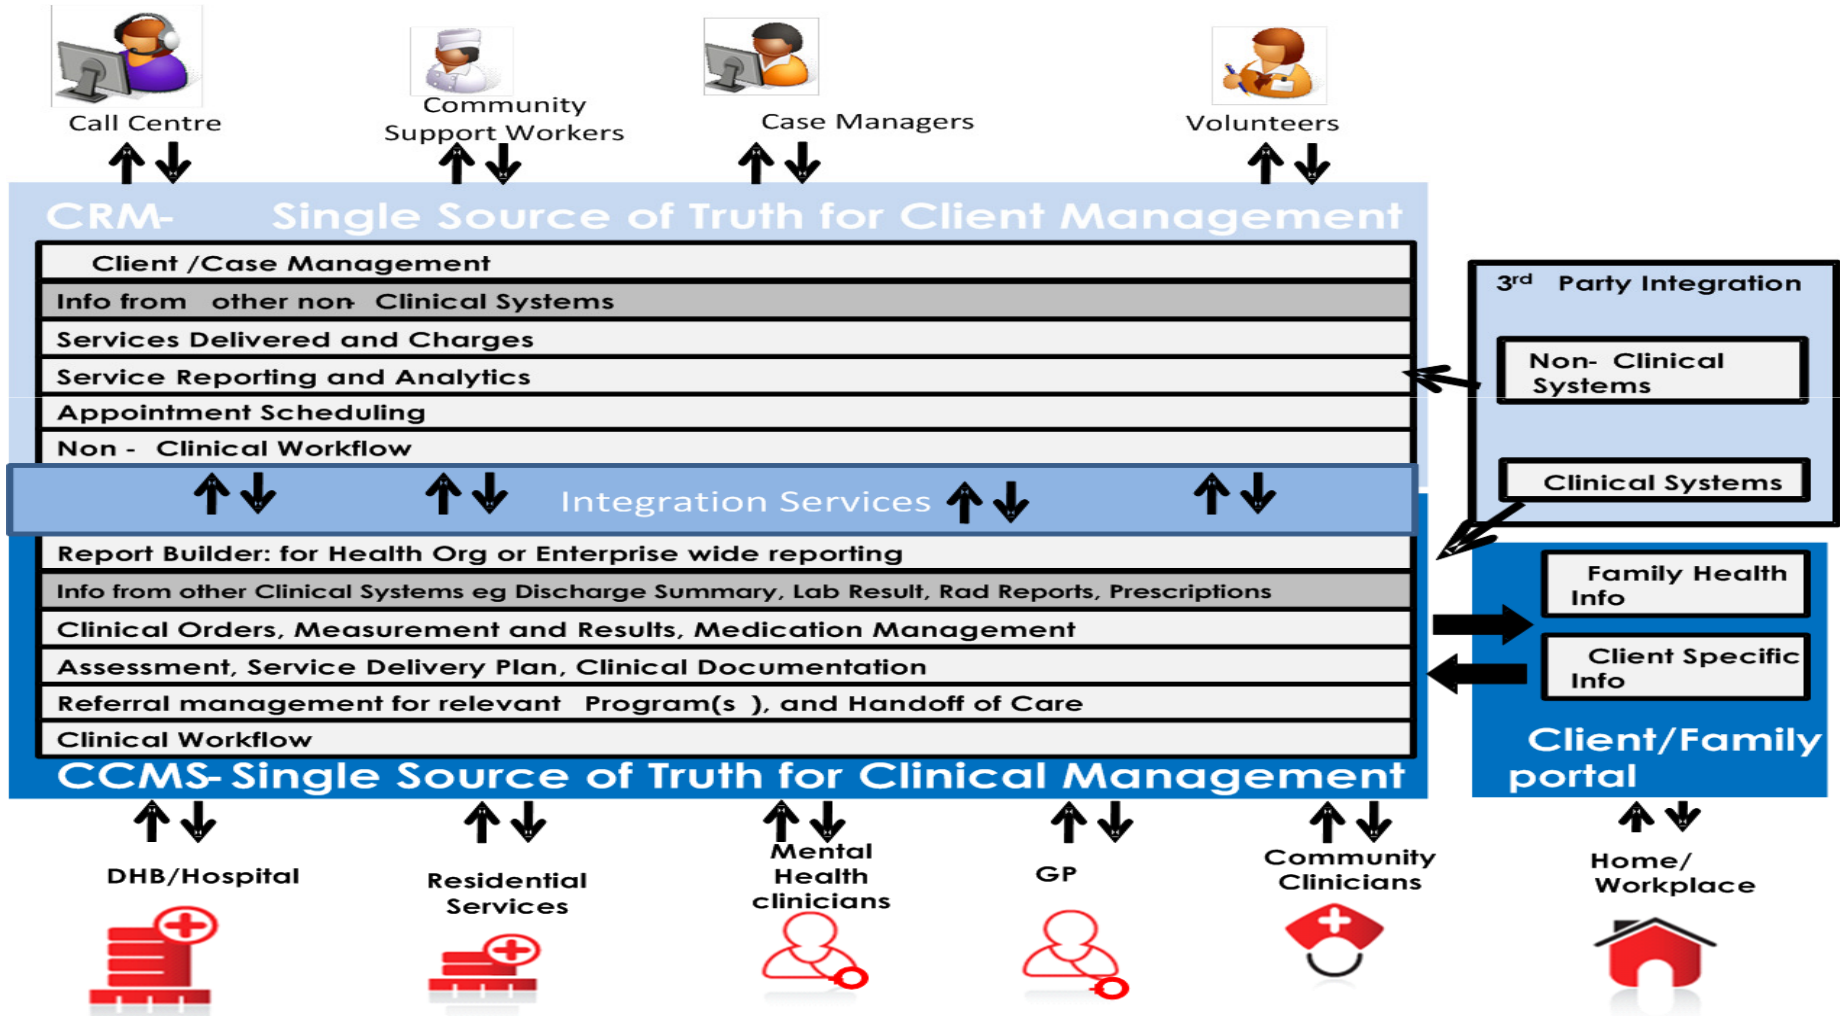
Call Centre

Community Support Workers

Case Managers

Volunteers

CRM- Single Source of Truth for Client Management

Client /Case Management

Info from other non Clinical Systems

Services Delivered and Charges

Service Reporting and Analytics

Appointment Scheduling

Non - Clinical Workflow

$3^{rd}$ Party Integration

Non- Clinical Systems

Clinical Systems

Integration Services

Report Builder: for Health Org or Enterprise wide reporting

Info from other Clinical Systems eg Discharge Summary, Lab Result, Rad Reports, Prescriptions

Clinical Orders, Measurement and Results, Medication Management

Assessment, Service Delivery Plan, Clinical Documentation

Referral management for relevant Program(s ), and Handoff of Care

Clinical Workflow

CCMS-Single Source of Truth for Clinical Management

Family Health Info

Client Specific Info

Client/Family portal

DHB/Hospital

Residential Services

Mental Health clinicians

GP

Community Clinicians

Home/ Workplace